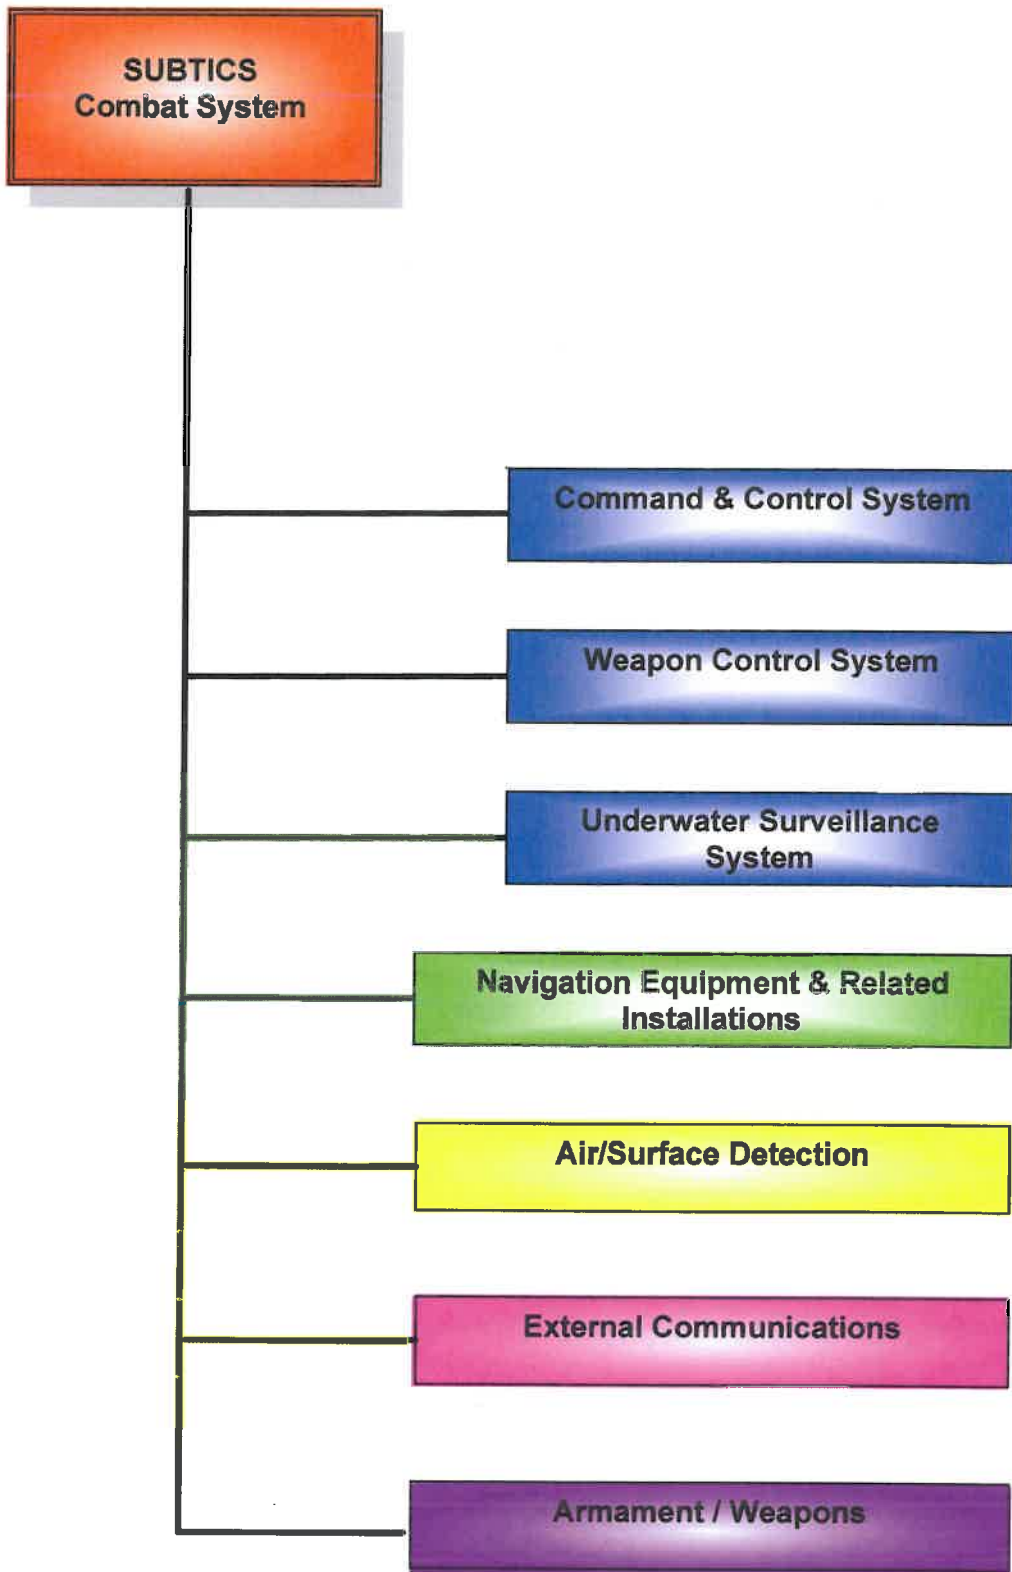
SUBTICS
Combat System

Command & Control System

Weapon Control System

Underwater Surveillance System

Navigation Equipment & Related Installations

Air/Surface Detection

External Communications

Armament / Weapons